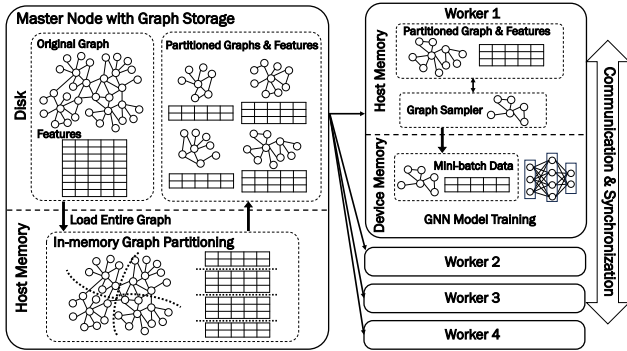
Master Node with Graph Storage

Disk

Original Graph

Features

Partitioned Graphs & Features

Load Entire Graph

Host Memory

In-memory Graph Partitioning

Worker 1

Host Memory

Partitioned Graph & Features

Graph Sampler

Device Memory

Mini-batch Data

GNN Model Training

Worker 2

Worker 3

Worker 4

Communication & Synchronization